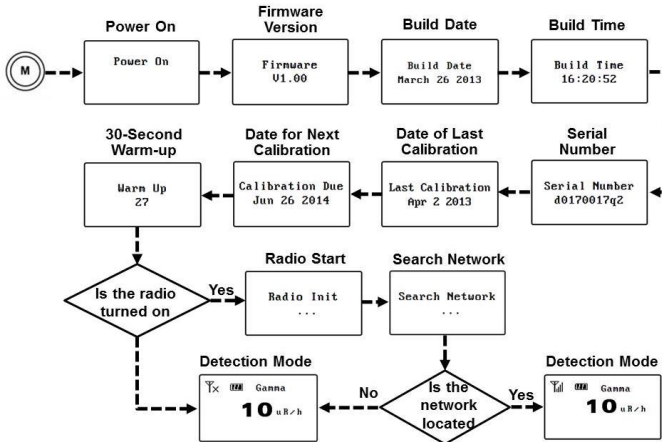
M

Power On
Power On

Firmware Version
Firmware
V1.00

Build Date
Build Date
March 26 2013

Build Time
Build Time
16:20:52

Serial Number
Serial Number
d0170017q2

Date of Last Calibration
Last Calibration
Apr 2 2013

Date for Next Calibration
Calibration Due
Jun 26 2014

30-Second Warm-up
Warm Up
27

Is the radio turned on

Yes

Radio Start
Radio Init
...

Search Network
Search Network
...

Is the network located

No

Yes

Detection Mode
Gamma
10 uR/h

Detection Mode
Gamma
10 uR/h